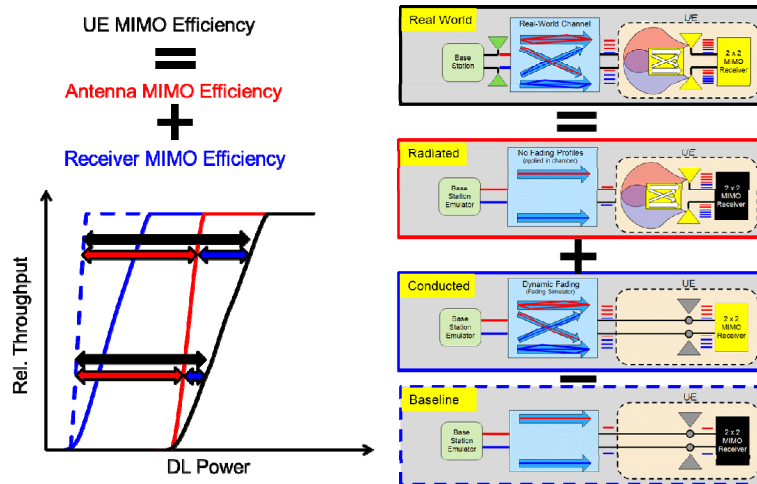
UE MIMO Efficiency
=
Antenna MIMO Efficiency
+
Receiver MIMO Efficiency

Rel. Throughput
DL Power

Real World
Real-World Channel
UE
Base Station
2 x 2 MIMO Receiver

=

Radiated
No Fading Profiles (applied in chamber)
UE
Base Station Emulator
2 x 2 MIMO Receiver

+

Conducted
Dynamic Fading (Fading Simulator)
UE
Base Station Emulator
2 x 2 MIMO Receiver

−

Baseline
UE
Base Station Emulator
2 x 2 MIMO Receiver